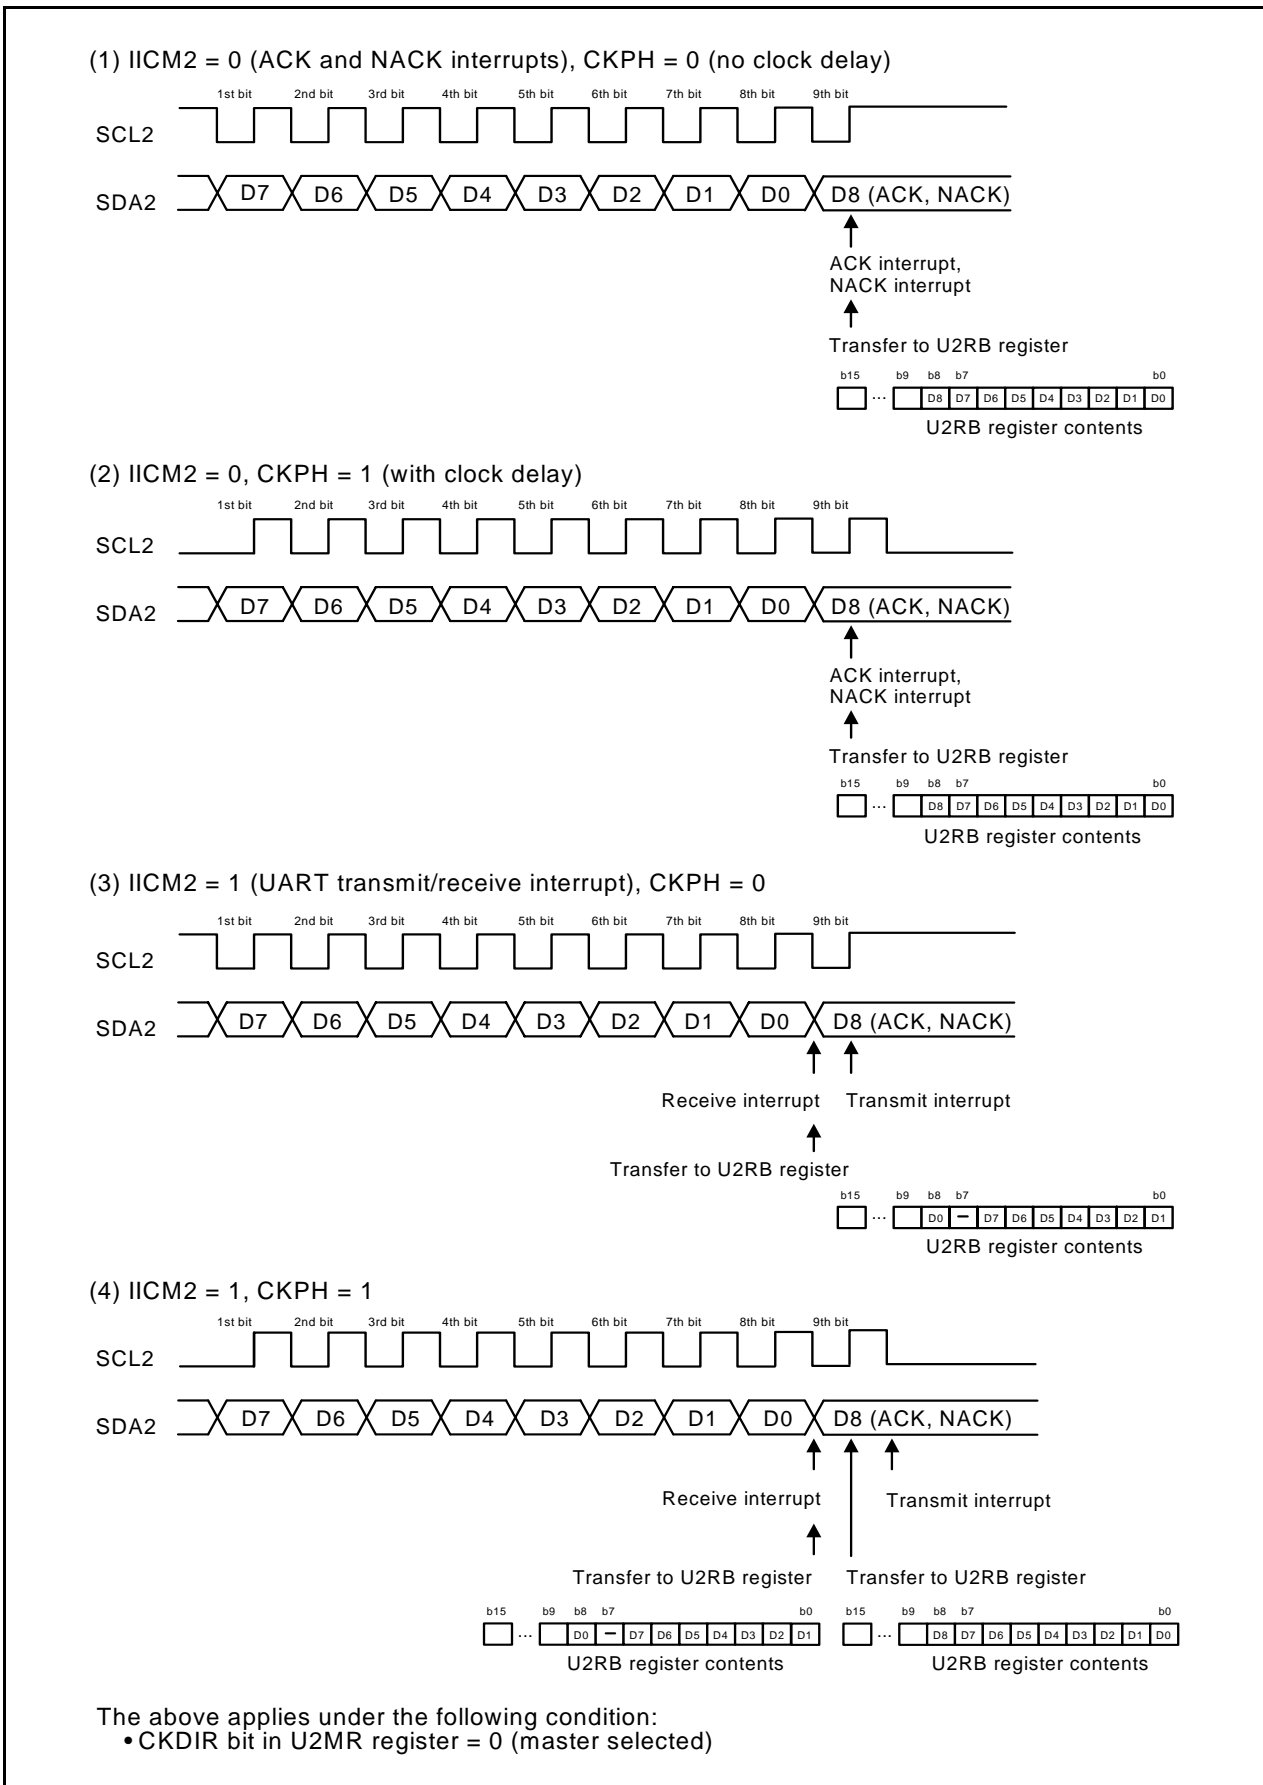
(1) IICM2 = 0 (ACK and NACK interrupts), CKPH = 0 (no clock delay)

1st bit 2nd bit 3rd bit 4th bit 5th bit 6th bit 7th bit 8th bit 9th bit

SCL2

SDA2 D7 D6 D5 D4 D3 D2 D1 D0 D8 (ACK, NACK)

ACK interrupt, NACK interrupt

Transfer to U2RB register

b15 ... b9 b8 b7 b0
D8 D7 D6 D5 D4 D3 D2 D1 D0
U2RB register contents

(2) IICM2 = 0, CKPH = 1 (with clock delay)

1st bit 2nd bit 3rd bit 4th bit 5th bit 6th bit 7th bit 8th bit 9th bit

SCL2

SDA2 D7 D6 D5 D4 D3 D2 D1 D0 D8 (ACK, NACK)

ACK interrupt, NACK interrupt

Transfer to U2RB register

b15 ... b9 b8 b7 b0
D8 D7 D6 D5 D4 D3 D2 D1 D0
U2RB register contents

(3) IICM2 = 1 (UART transmit/receive interrupt), CKPH = 0

1st bit 2nd bit 3rd bit 4th bit 5th bit 6th bit 7th bit 8th bit 9th bit

SCL2

SDA2 D7 D6 D5 D4 D3 D2 D1 D0 D8 (ACK, NACK)

Receive interrupt Transmit interrupt

Transfer to U2RB register

b15 ... b9 b8 b7 b0
D0 – D7 D6 D5 D4 D3 D2 D1
U2RB register contents

(4) IICM2 = 1, CKPH = 1

1st bit 2nd bit 3rd bit 4th bit 5th bit 6th bit 7th bit 8th bit 9th bit

SCL2

SDA2 D7 D6 D5 D4 D3 D2 D1 D0 D8 (ACK, NACK)

Receive interrupt Transmit interrupt

Transfer to U2RB register Transfer to U2RB register

b15 ... b9 b8 b7 b0
D0 – D7 D6 D5 D4 D3 D2 D1
U2RB register contents

b15 ... b9 b8 b7 b0
D8 D7 D6 D5 D4 D3 D2 D1 D0
U2RB register contents

The above applies under the following condition:
• CKDIR bit in U2MR register = 0 (master selected)